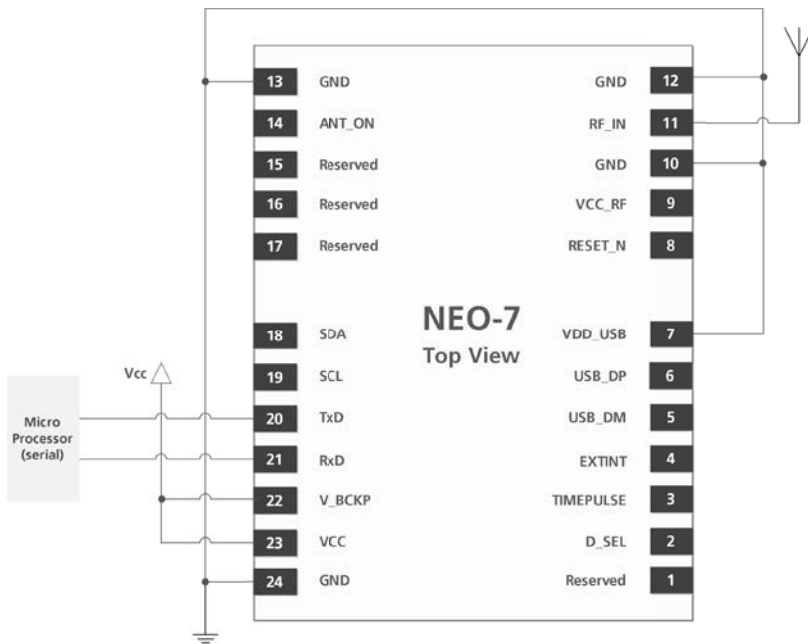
NEO-7
Top View

13 GND
14 ANT_ON
15 Reserved
16 Reserved
17 Reserved
18 SDA
19 SCL
20 TxD
21 RxD
22 V_BCKP
23 VCC
24 GND

12 GND
11 RF_IN
10 GND
9 VCC_RF
8 RESET_N
7 VDD_USB
6 USB_DP
5 USB_DM
4 EXTINT
3 TIMEPULSE
2 D_SEL
1 Reserved

Vcc

Micro Processor (serial)